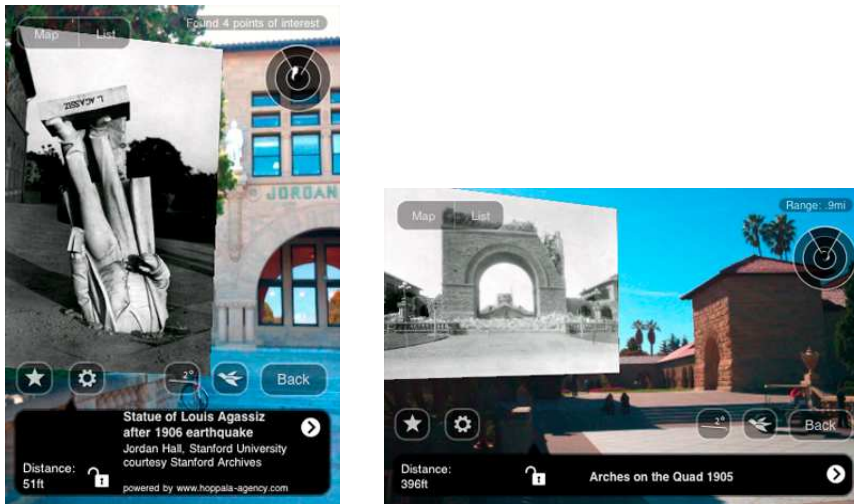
Map List

Found 4 points of interest

L. AGASSIZ

JORDAN

2°

Back

Statue of Louis Agassiz after 1906 earthquake

Jordan Hall, Stanford University courtesy Stanford Archives

Distance: 51ft

powered by www.hoppala-agency.com

Map List

Range: .9mi

2°

Back

Distance: 396ft

Arches on the Quad 1905